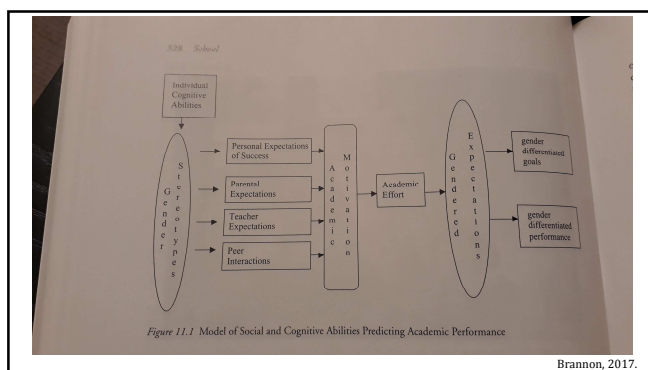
298 School

Individual Cognitive Abilities

Gender Stereotypes

Personal Expectations of Success

Parental Expectations

Teacher Expectations

Peer Interactions

Academic Motivation

Academic Effort

Gendered Expectations

gender differentiated goals

gender differentiated performance

Figure 11.1 Model of Social and Cognitive Abilities Predicting Academic Performance

Brannon, 2017.